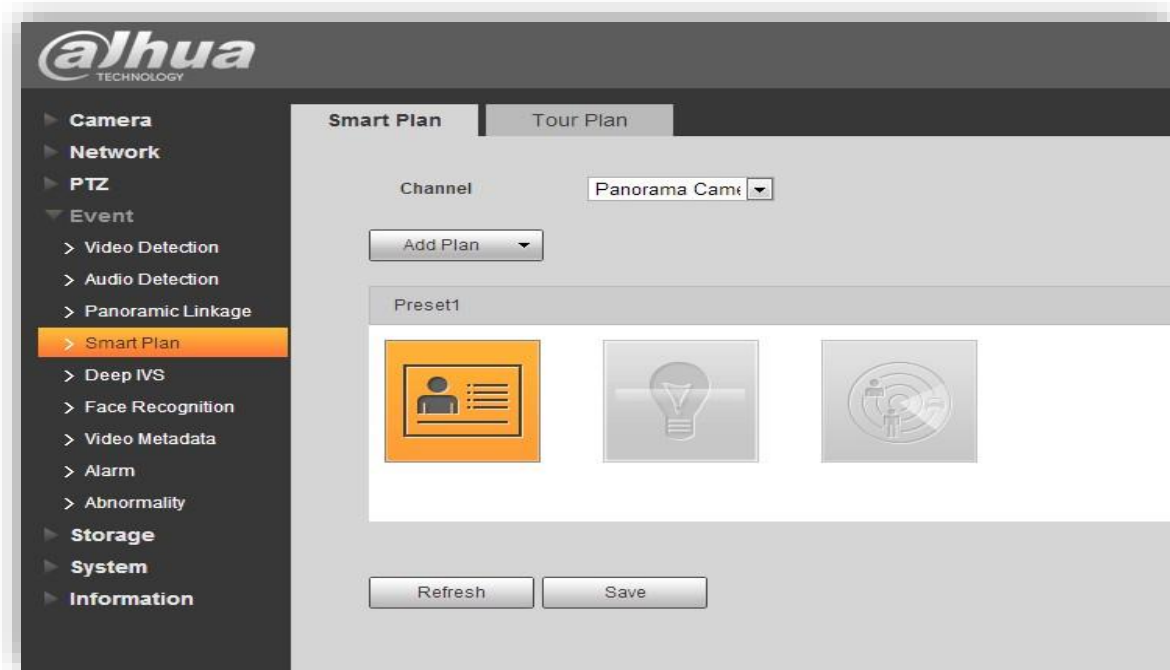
alhua
TECHNOLOGY

Camera
Network
PTZ
Event
> Video Detection
> Audio Detection
> Panoramic Linkage
> Smart Plan
> Deep IVS
> Face Recognition
> Video Metadata
> Alarm
> Abnormality
Storage
System
Information

Smart Plan
Tour Plan

Channel
Panorama Came

Add Plan

Preset1

Refresh
Save